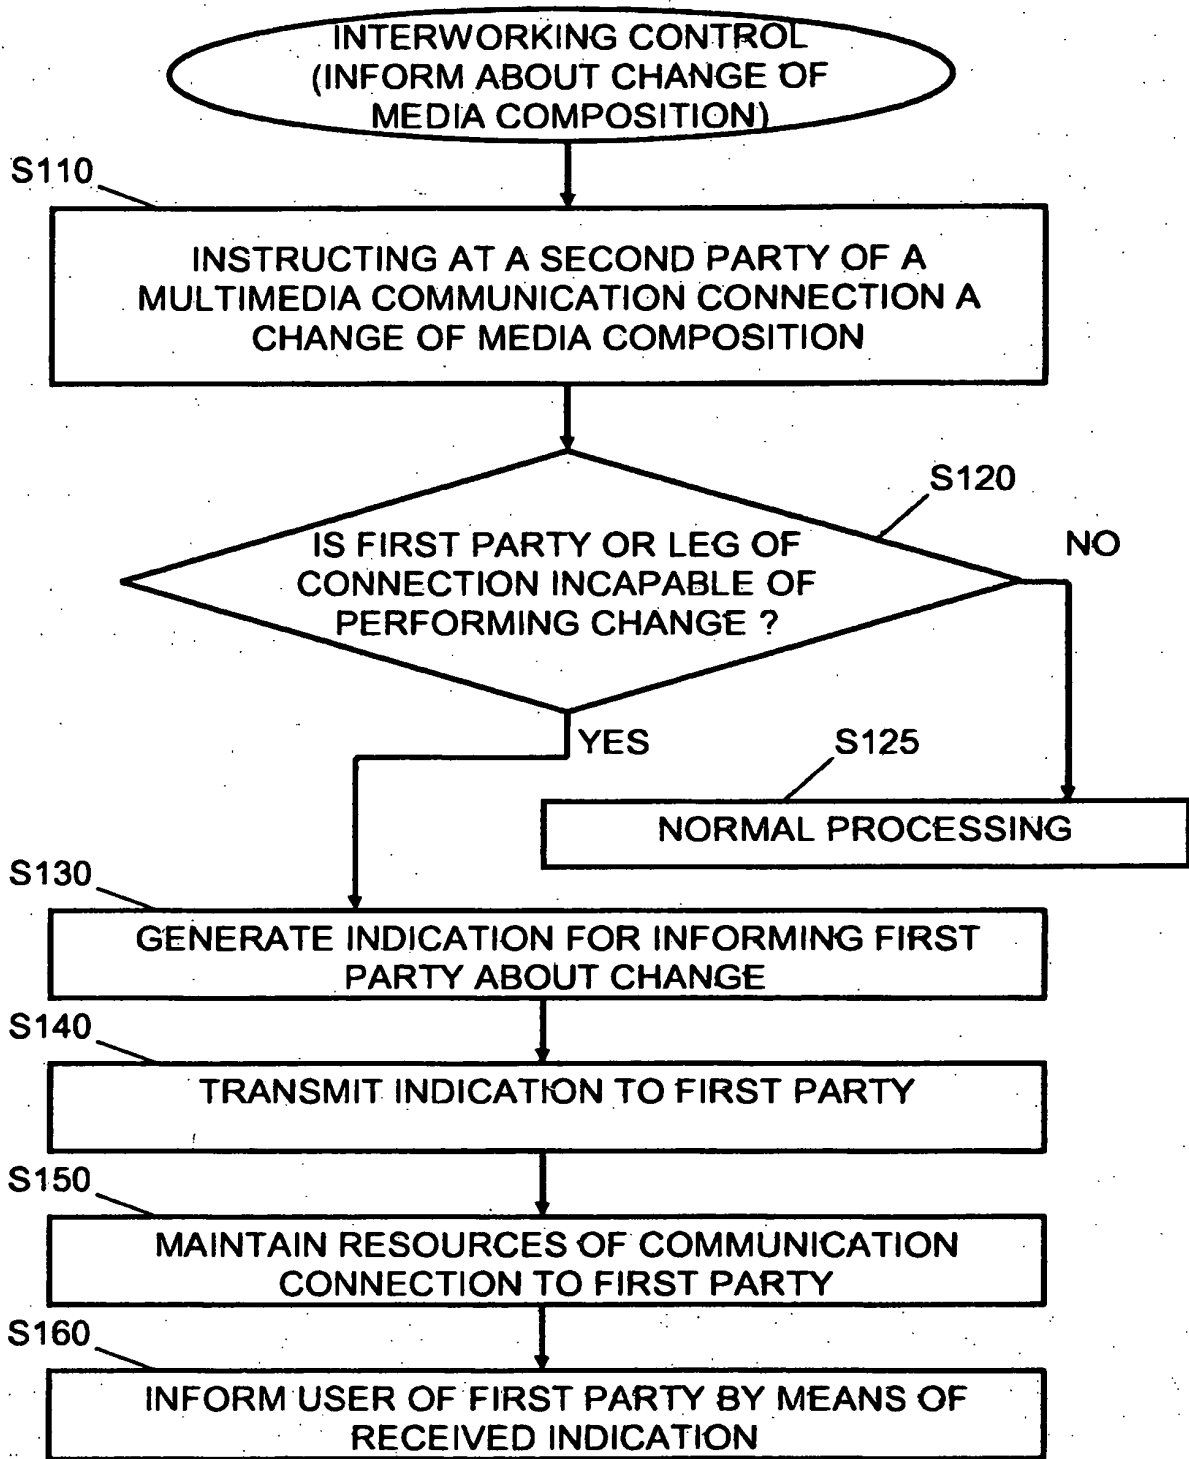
INTERWORKING CONTROL (INFORM ABOUT CHANGE OF MEDIA COMPOSITION)

S110

INSTRUCTING AT A SECOND PARTY OF A MULTIMEDIA COMMUNICATION CONNECTION A CHANGE OF MEDIA COMPOSITION

S120

IS FIRST PARTY OR LEG OF CONNECTION INCAPABLE OF PERFORMING CHANGE ?

NO

YES

S125

NORMAL PROCESSING

S130

GENERATE INDICATION FOR INFORMING FIRST PARTY ABOUT CHANGE

S140

TRANSMIT INDICATION TO FIRST PARTY

S150

MAINTAIN RESOURCES OF COMMUNICATION CONNECTION TO FIRST PARTY

S160

INFORM USER OF FIRST PARTY BY MEANS OF RECEIVED INDICATION